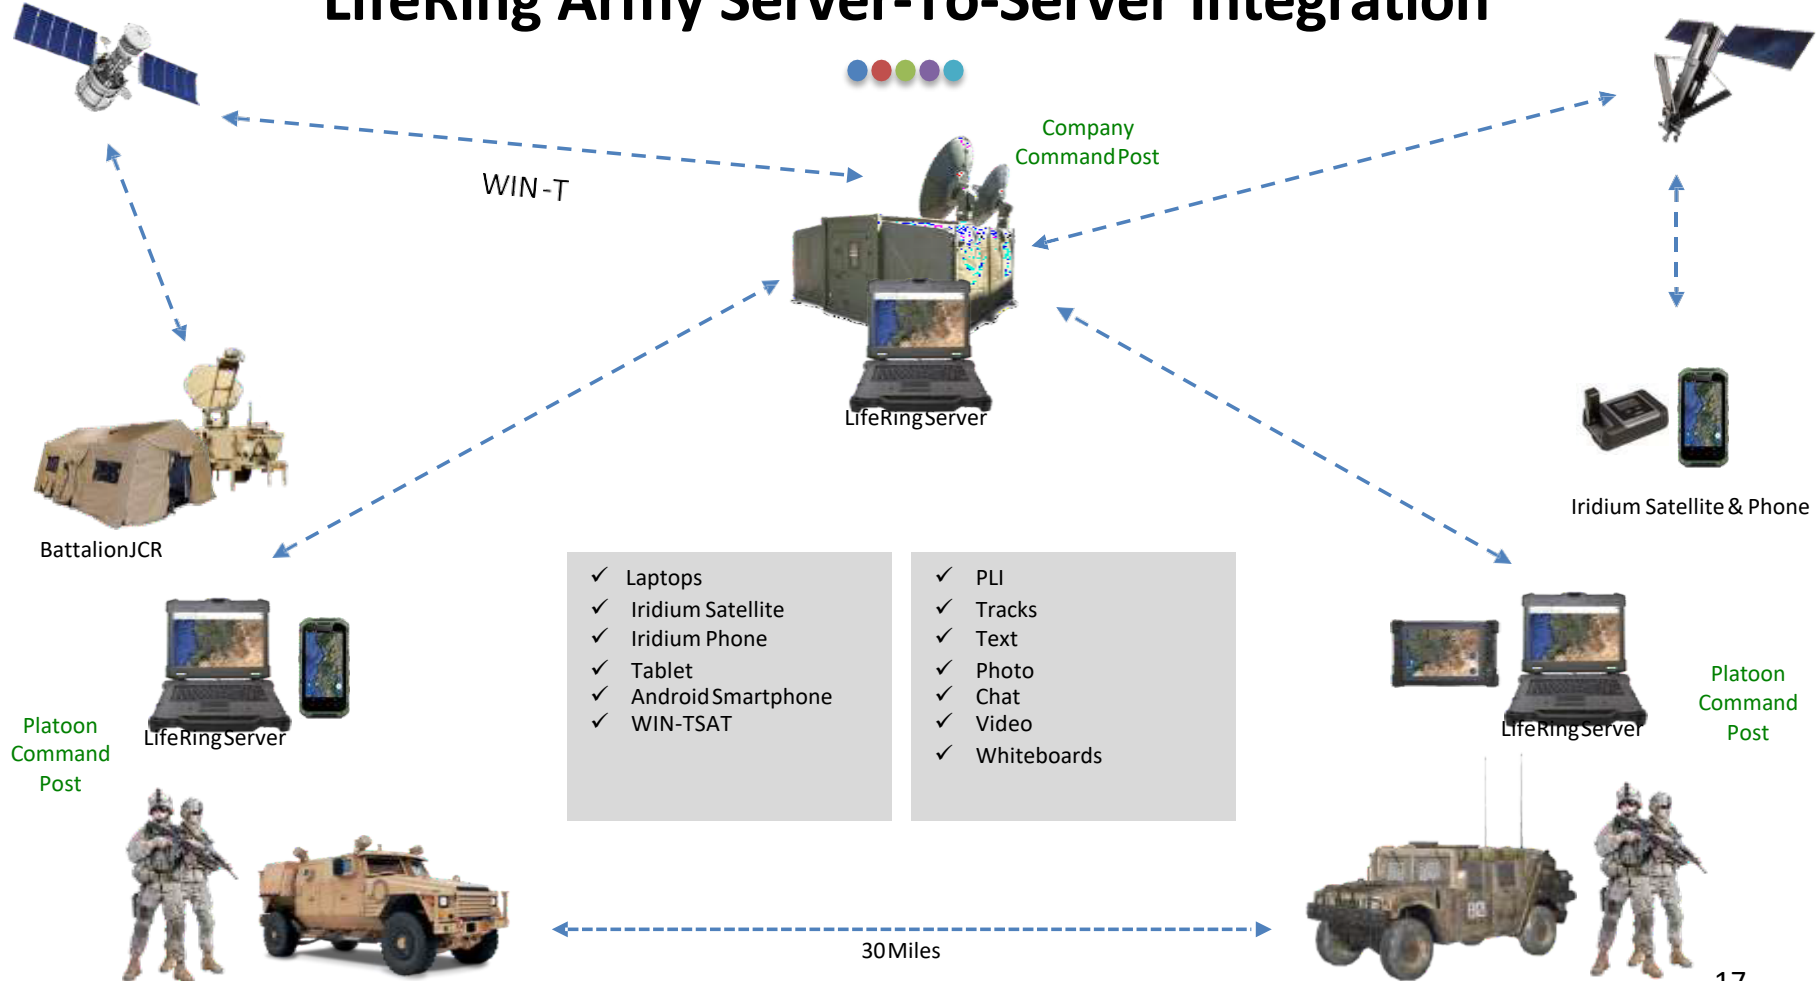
LifeRing Army Server-To-Server Integration

WIN-T

Company Command Post

LifeRing Server

Iridium Satellite & Phone

Battalion JCR

✓ Laptops
✓ Iridium Satellite
✓ Iridium Phone
✓ Tablet
✓ Android Smartphone
✓ WIN-TSAT

✓ PLI
✓ Tracks
✓ Text
✓ Photo
✓ Chat
✓ Video
✓ Whiteboards

LifeRing Server

Platoon Command Post

LifeRing Server

Platoon Command Post

30 Miles

17